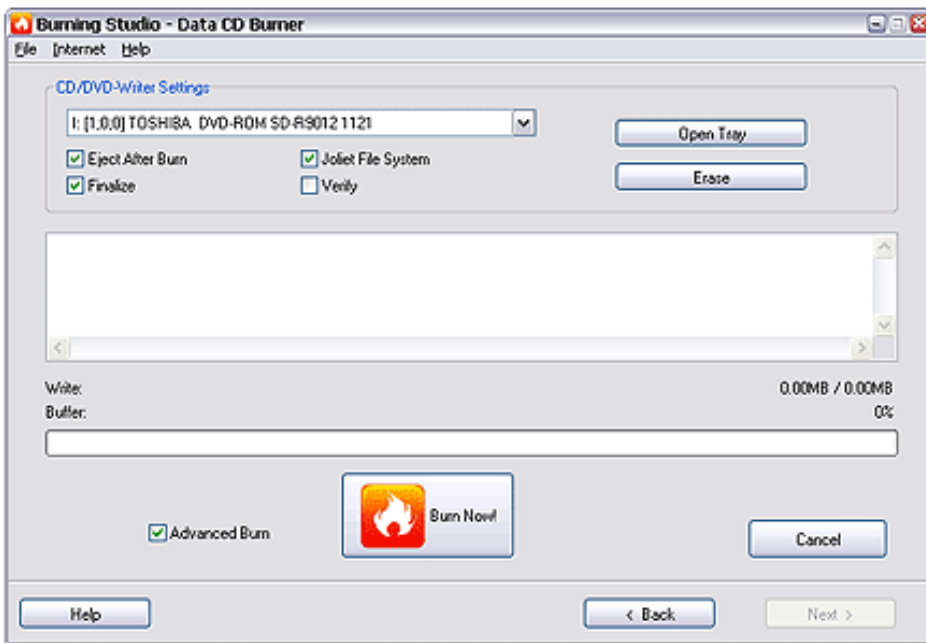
Burning Studio - Data CD Burner

File Internet Help

CD/DVD-Writer Settings

I: [1,0,0] TOSHIBA DVD-ROM SD-R9012 1121

Eject After Burn

Joliet File System

Finalize

Verify

Open Tray

Erase

Write:

0.00MB / 0.00MB

Buffer:

0%

Advanced Burn

Burn Now!

Cancel

Help

< Back

Next >